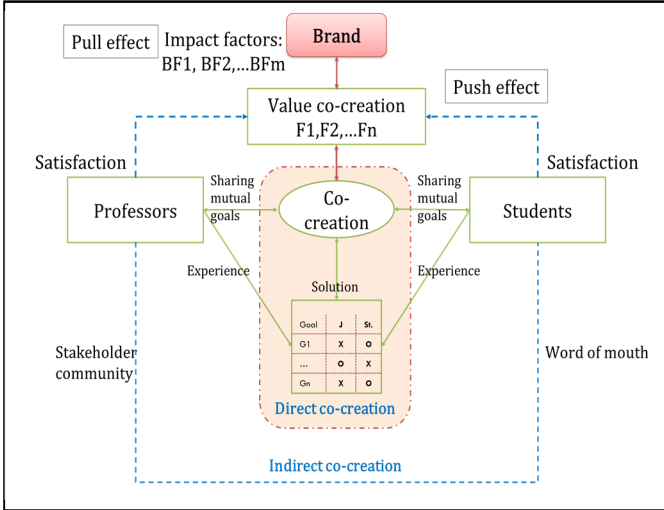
Pull effect

Impact factors: BF1, BF2,…BFm

Brand

Push effect

Value co-creation F1,F2,…Fn

Satisfaction

Satisfaction

Professors

Sharing mutual goals

Co-creation

Sharing mutual goals

Students

Experience

Solution

Experience

| Goal | J | St. |
|---|---|---|
| G1 | X | O |
| … | O | X |
| Gn | X | O |

Stakeholder community

Word of mouth

Direct co-creation

Indirect co-creation